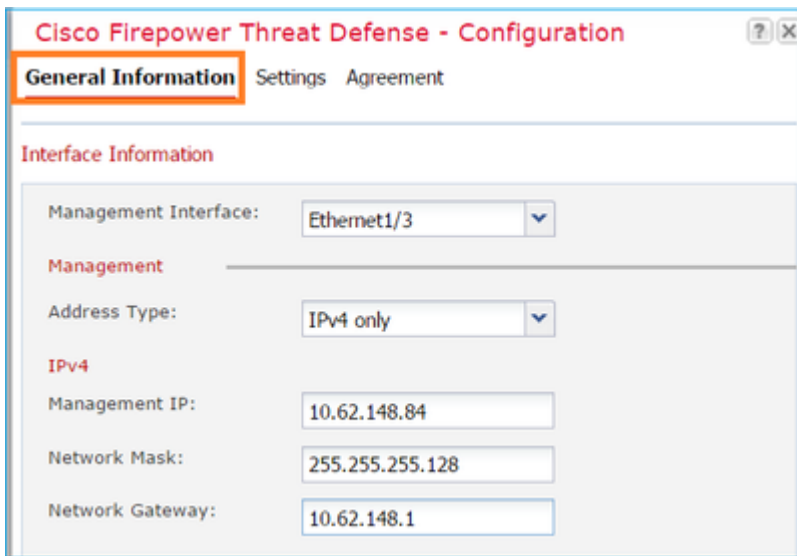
Cisco Firepower Threat Defense - Configuration

? X

General Information Settings Agreement

Interface Information

Management Interface: Ethernet1/3

Management

Address Type: IPv4 only

IPv4

Management IP: 10.62.148.84

Network Mask: 255.255.255.128

Network Gateway: 10.62.148.1